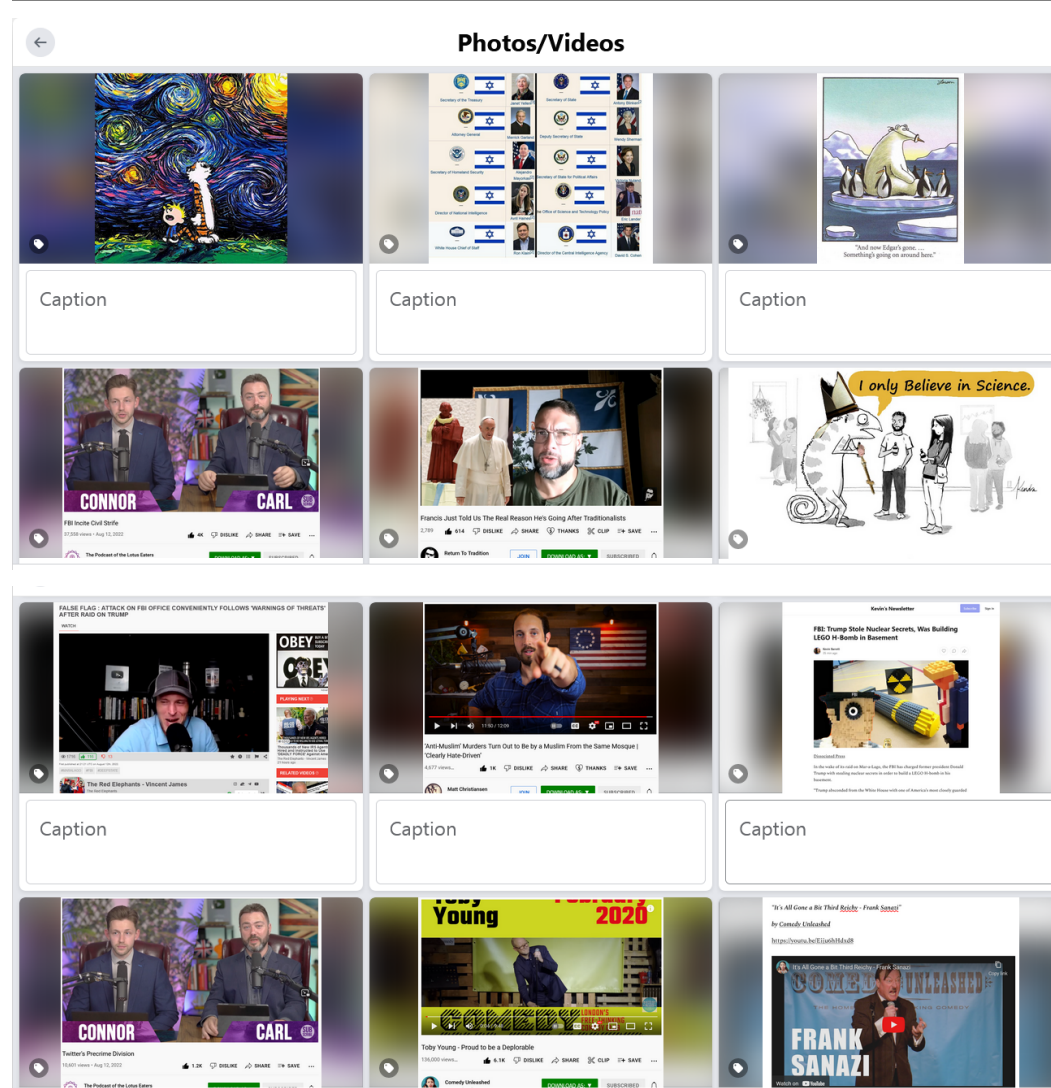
Photos/Videos

Secretary of the Treasury
Janet Yellen
Secretary of State
Antony Blinken
Attorney General
Merrick Garland
Deputy Secretary of State
Wendy Sherman
Secretary of Homeland Security
Alejandro Mayorkas
Under Secretary of State for Political Affairs
Victoria Nuland
Director of National Intelligence
Avril Haines
The Office of Science and Technology Policy
Eric Lander
White House Chief of Staff
Ron Klain
Director of the Central Intelligence Agency
David S. Cohen

Caption

Caption

"And now Edgar's gone. ... Something's going on around here."

Caption

CONNOR
CARL
FBI Incite Civil Strife
37,558 views • Aug 12, 2022
4K DISLIKE SHARE SAVE
The Podcast of the Lotus Eaters
SUBSCRIBE

Francis Just Told Us The Real Reason He's Going After Traditionalists
2,769 614 DISLIKE SHARE THANKS CLIP SAVE
Return To Tradition
JOIN DOWNLOAD AS: SUBSCRIBED

I only Believe in Science.

FALSE FLAG : ATTACK ON FBI OFFICE CONVENIENTLY FOLLOWS 'WARNINGS OF THREATS' AFTER RAID ON TRUMP
WATCH
OBEY
PLAYING NEXT
RELATED VIDEOS
The Red Elephants - Vincent James

11:10 / 12:09
'Anti-Muslim' Murders Turn Out to Be by a Muslim From the Same Mosque | 'Clearly Hate-Driven'
8,677 views 1K DISLIKE SHARE THANKS SAVE
Matt Christiansen
JOIN DOWNLOAD AS: SUBSCRIBED

Kevin's Newsletter
FBI: Trump Stole Nuclear Secrets, Was Building LEGO H-Bomb in Basement
FBI
In the wake of its raid on Mar-a-Lago, the FBI has charged former president Donald Trump with stealing nuclear secrets in order to build a LEGO H-bomb in his basement.
"Trump absconded from the White House with one of America's most closely guarded

Caption

Caption

Caption

CONNOR
CARL
Twitter's Precrime Division
10,601 views • Aug 12, 2022
1.2K DISLIKE SHARE SAVE
The Podcast of the Lotus Eaters

Toby Young
February 2020
LONDON'S
COMEDY
Toby Young - Proud to be a Deplorable
136,000 views 6.1K DISLIKE SHARE CLIP SAVE
Comedy Unleashed
DOWNLOAD AS: SUBSCRIBED

"It's All Gone a Bit Third Reichy - Frank Sanazi"
by Comedy Unleashed
https://youtu.be/E1ia6hHdxd8
It's All Gone a Bit Third Reichy - Frank Sanazi
COMEDY UNLEASHED
FRANK SANAZI
Watch on YouTube